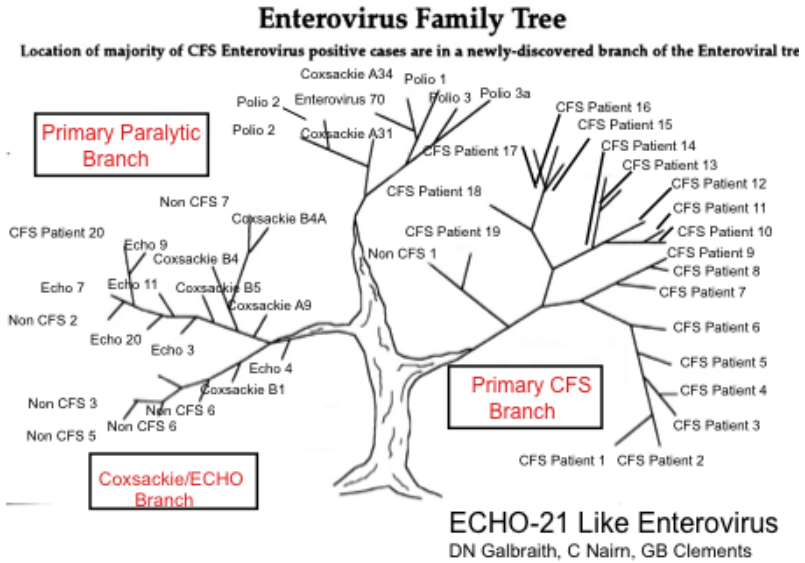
Enterovirus Family Tree

Location of majority of CFS Enterovirus positive cases are in a newly-discovered branch of the Enteroviral tre

Primary Paralytic Branch

Coxsackie A34
Polio 1
Polio 2
Enterovirus 70
Polio 3
Polio 3a
Polio 2
Coxsackie A31
CFS Patient 17
CFS Patient 16
CFS Patient 15
CFS Patient 14
CFS Patient 13
CFS Patient 12
CFS Patient 18
CFS Patient 11
CFS Patient 10
Non CFS 7
Coxsackie B4A
CFS Patient 19
CFS Patient 20
Echo 9
Non CFS 1
CFS Patient 9
Coxsackie B4
CFS Patient 8
Echo 7
Echo 11
Coxsackie B5
CFS Patient 7
Non CFS 2
Coxsackie A9
Echo 20
Echo 3
CFS Patient 6
Echo 4
CFS Patient 5
Coxsackie B1
Primary CFS Branch
CFS Patient 4
Non CFS 3
Non CFS 6
Non CFS 6
CFS Patient 3
Non CFS 5
CFS Patient 1
CFS Patient 2

Coxsackie/ECHO Branch

ECHO-21 Like Enterovirus
DN Galbraith, C Nairn, GB Clements